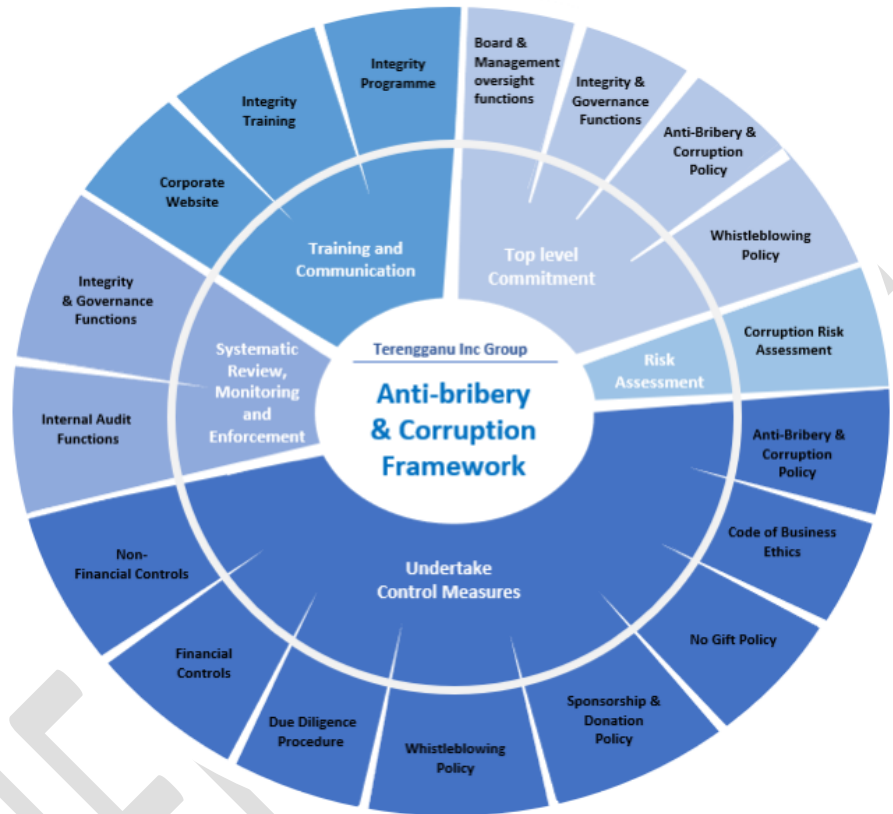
Terengganu Inc Group

Anti-bribery & Corruption Framework

Top level Commitment

Board & Management oversight functions

Integrity & Governance Functions

Anti-Bribery & Corruption Policy

Whistleblowing Policy

Risk Assessment

Corruption Risk Assessment

Undertake Control Measures

Anti-Bribery & Corruption Policy

Code of Business Ethics

No Gift Policy

Sponsorship & Donation Policy

Whistleblowing Policy

Due Diligence Procedure

Financial Controls

Non-Financial Controls

Systematic Review, Monitoring and Enforcement

Internal Audit Functions

Integrity & Governance Functions

Training and Communication

Corporate Website

Integrity Training

Integrity Programme